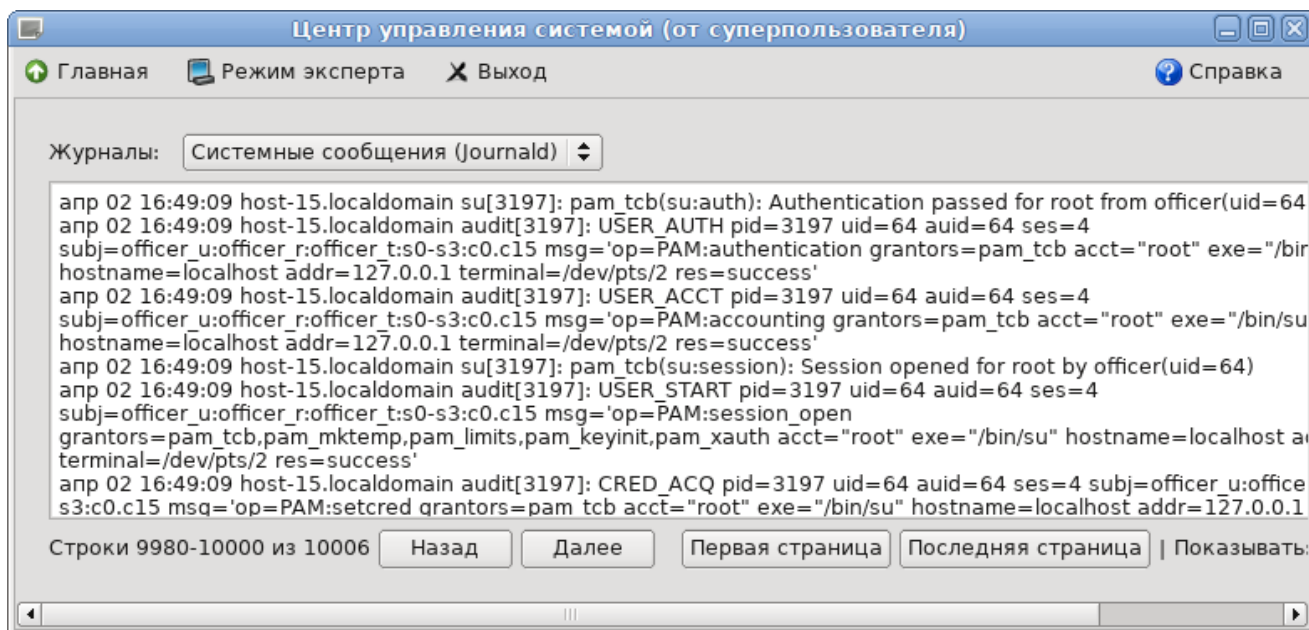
Центр управления системой (от суперпользователя)

Главная Режим эксперта Выход Справка

Журналы: Системные сообщения (Journald)

апр 02 16:49:09 host-15.localdomain su[3197]: pam_tcb(su:auth): Authentication passed for root from officer(uid=64
апр 02 16:49:09 host-15.localdomain audit[3197]: USER_AUTH pid=3197 uid=64 auid=64 ses=4 subj=officer_u:officer_r:officer_t:s0-s3:c0.c15 msg='op=PAM:authentication grantors=pam_tcb acct="root" exe="/bin hostname=localhost addr=127.0.0.1 terminal=/dev/pts/2 res=success'
апр 02 16:49:09 host-15.localdomain audit[3197]: USER_ACCT pid=3197 uid=64 auid=64 ses=4 subj=officer_u:officer_r:officer_t:s0-s3:c0.c15 msg='op=PAM:accounting grantors=pam_tcb acct="root" exe="/bin/su hostname=localhost addr=127.0.0.1 terminal=/dev/pts/2 res=success'
апр 02 16:49:09 host-15.localdomain su[3197]: pam_tcb(su:session): Session opened for root by officer(uid=64)
апр 02 16:49:09 host-15.localdomain audit[3197]: USER_START pid=3197 uid=64 auid=64 ses=4 subj=officer_u:officer_r:officer_t:s0-s3:c0.c15 msg='op=PAM:session_open grantors=pam_tcb,pam_mktemp,pam_limits,pam_keyinit,pam_xauth acct="root" exe="/bin/su" hostname=localhost a terminal=/dev/pts/2 res=success'
апр 02 16:49:09 host-15.localdomain audit[3197]: CRED_ACQ pid=3197 uid=64 auid=64 ses=4 subj=officer_u:office s3:c0.c15 msg='op=PAM:setcred grantors=pam_tcb acct="root" exe="/bin/su" hostname=localhost addr=127.0.0.1

Строки 9980-10000 из 10006 Назад Далее Первая страница Последняя страница | Показывать: